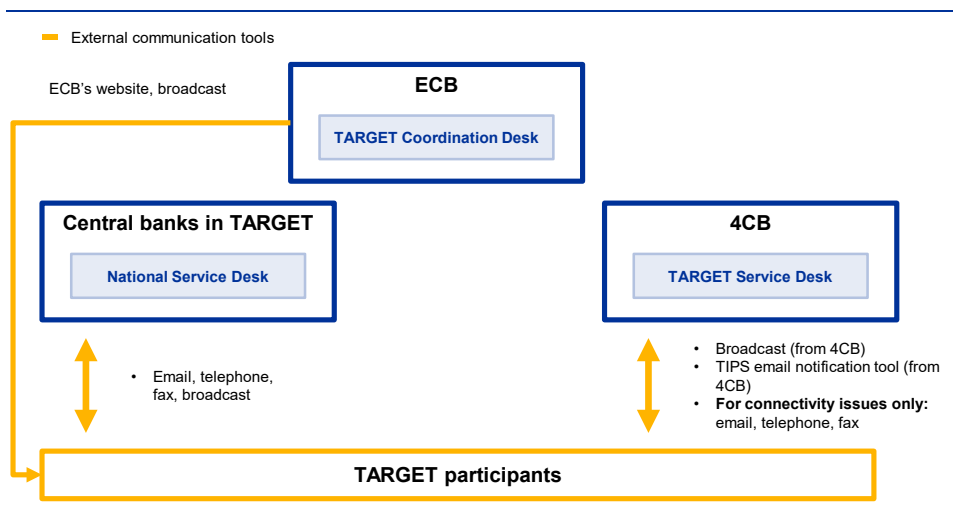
External communication tools

ECB's website, broadcast

ECB

TARGET Coordination Desk

Central banks in TARGET

National Service Desk

4CB

TARGET Service Desk

• Email, telephone, fax, broadcast

• Broadcast (from 4CB)
• TIPS email notification tool (from 4CB)
• **For connectivity issues only:** email, telephone, fax

TARGET participants